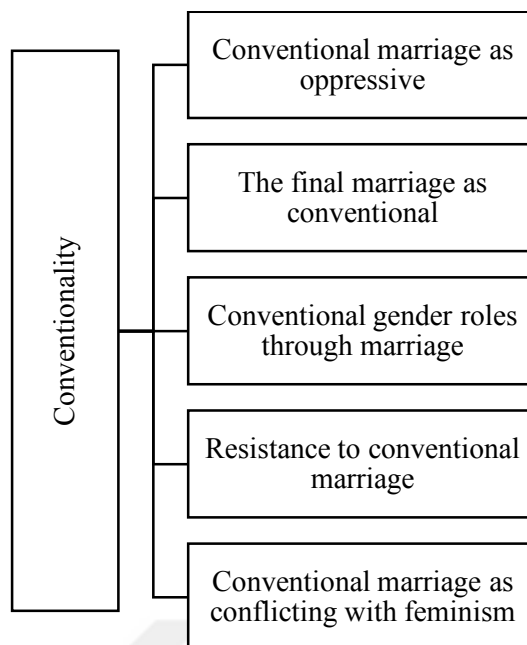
Conventionality

Conventional marriage as oppressive

The final marriage as conventional

Conventional gender roles through marriage

Resistance to conventional marriage

Conventional marriage as conflicting with feminism